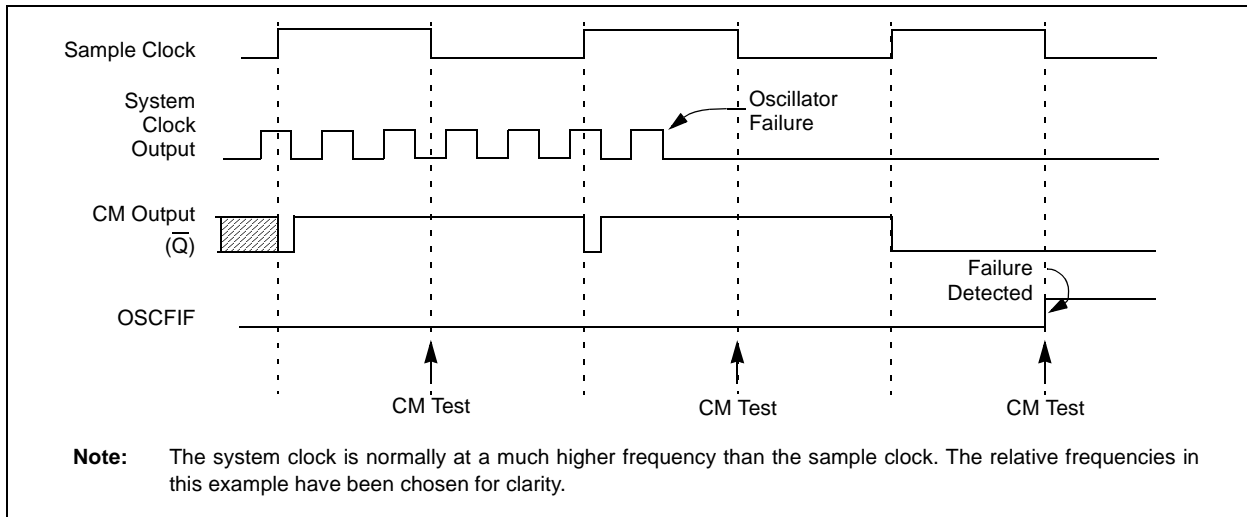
Sample Clock

System Clock Output

Oscillator Failure

CM Output ($\overline{Q}$)

Failure Detected

OSCFIF

CM Test

CM Test

CM Test

**Note:** The system clock is normally at a much higher frequency than the sample clock. The relative frequencies in this example have been chosen for clarity.